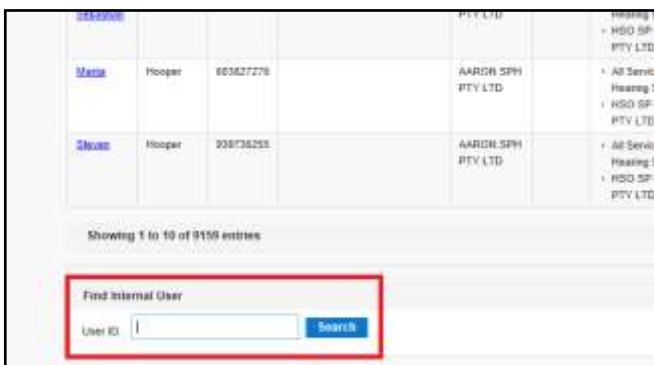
| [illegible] | | | | PTY LTD | | Hearing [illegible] · HSO SP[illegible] PTY LTD |
|---|---|---|---|---|---|---|
| Maria | Hooper | 603827276 | | AARON SPH PTY LTD | | · All Servic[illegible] Hearing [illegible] · HSO SP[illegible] PTY LTD |
| Steven | Hooper | 008736255 | | AARON SPH PTY LTD | | · All Servic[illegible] Hearing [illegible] · HSO SP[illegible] PTY LTD |

Showing 1 to 10 of 9159 entries

Find Internal User

User ID

Search